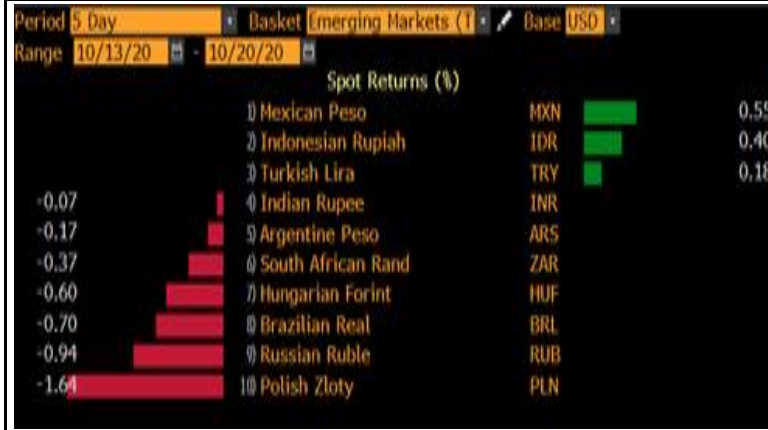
Period 5 Day Basket Emerging Markets (T Base USD
Range 10/13/20 - 10/20/20
Spot Returns (%)

| | | | |
|---|---|---|---|
| | 1) Mexican Peso | MXN | 0.5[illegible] |
| | 2) Indonesian Rupiah | IDR | 0.40 |
| | 3) Turkish Lira | TRY | 0.18 |
| -0.07 | 4) Indian Rupee | INR | |
| -0.17 | 5) Argentine Peso | ARS | |
| -0.37 | 6) South African Rand | ZAR | |
| -0.60 | 7) Hungarian Forint | HUF | |
| -0.70 | 8) Brazilian Real | BRL | |
| -0.94 | 9) Russian Ruble | RUB | |
| -1.64 | 10) Polish Zloty | PLN | |